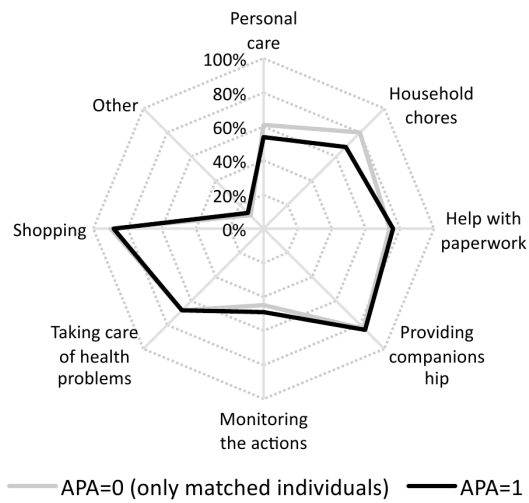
Personal care

100%

80%

60%

40%

20%

0%

Household chores

Help with paperwork

Providing companionship

Monitoring the actions

Taking care of health problems

Shopping

Other

APA=0 (only matched individuals)

APA=1